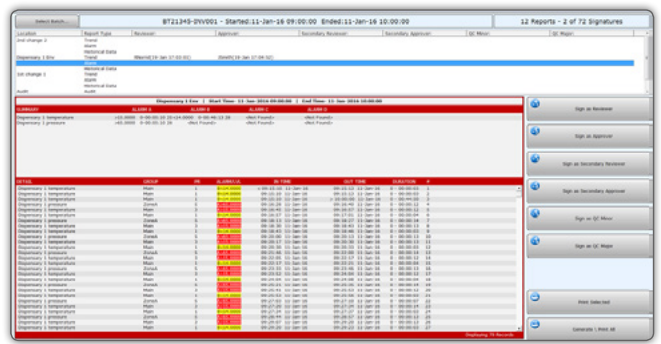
Select Batch...

B721345-INV001 - Started:11-Jan-16 09:00:00 Ended:11-Jan-16 10:00:00

12 Reports - 2 of 72 Signatures

| Location | Report Type | Reviewer | Approver | Secondary Reviewer | Secondary Approver | QC Minor | QC Major |
|---|---|---|---|---|---|---|---|
| 2nd change 2 | Trend | | | | | | |
| | Alarm | | | | | | |
| | Historical Data | | | | | | |
| Dispensary 1 Env | Trend | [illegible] | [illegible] | | | | |
| | Alarm | | | | | | |
| | Historical Data | | | | | | |
| 1st change 1 | Trend | | | | | | |
| | Alarm | | | | | | |
| | Historical Data | | | | | | |
| Audit | Audit | | | | | | |

Dispensary 1 Env | Start Time: 11-Jan-2016 09:00:00 | End Time: 11-Jan-2016 10:00:00

| SUMMARY | ALARM A | ALARM B | ALARM C | ALARM D |
|---|---|---|---|---|
| Dispensary 1 temperature | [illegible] | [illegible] | <Not Found> | <Not Found> |
| Dispensary 1 pressure | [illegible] | <Not Found> | <Not Found> | <Not Found> |

| DETAIL | GROUP | PR | ALARM LVL | IN TIME | OUT TIME | DURATION | # |
|---|---|---|---|---|---|---|---|
| Dispensary 1 temperature | Main | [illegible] | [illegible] | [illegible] | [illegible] | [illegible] | 1 |
| Dispensary 1 temperature | Main | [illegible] | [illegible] | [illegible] | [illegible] | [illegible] | 2 |
| Dispensary 1 temperature | Main | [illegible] | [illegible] | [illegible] | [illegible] | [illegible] | 3 |
| Dispensary 1 pressure | ZoneA | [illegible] | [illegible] | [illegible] | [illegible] | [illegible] | 4 |
| Dispensary 1 temperature | Main | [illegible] | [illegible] | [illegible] | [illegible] | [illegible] | 5 |
| Dispensary 1 temperature | Main | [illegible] | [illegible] | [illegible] | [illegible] | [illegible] | 6 |
| Dispensary 1 temperature | Main | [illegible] | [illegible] | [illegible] | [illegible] | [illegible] | 7 |
| Dispensary 1 pressure | ZoneA | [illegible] | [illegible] | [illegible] | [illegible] | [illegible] | 8 |
| Dispensary 1 temperature | Main | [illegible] | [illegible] | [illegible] | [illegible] | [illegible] | 9 |
| Dispensary 1 temperature | Main | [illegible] | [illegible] | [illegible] | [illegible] | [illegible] | 10 |
| Dispensary 1 pressure | ZoneA | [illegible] | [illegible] | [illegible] | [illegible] | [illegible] | 11 |
| Dispensary 1 temperature | Main | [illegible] | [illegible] | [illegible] | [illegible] | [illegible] | 12 |
| Dispensary 1 temperature | Main | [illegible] | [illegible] | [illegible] | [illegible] | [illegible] | 13 |
| Dispensary 1 temperature | Main | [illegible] | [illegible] | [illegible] | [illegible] | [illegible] | 14 |
| Dispensary 1 pressure | ZoneA | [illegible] | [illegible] | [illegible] | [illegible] | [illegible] | 15 |
| Dispensary 1 temperature | Main | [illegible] | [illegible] | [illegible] | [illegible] | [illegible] | 16 |
| Dispensary 1 pressure | ZoneA | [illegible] | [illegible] | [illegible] | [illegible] | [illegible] | 17 |
| Dispensary 1 temperature | Main | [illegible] | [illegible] | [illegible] | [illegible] | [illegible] | 18 |
| Dispensary 1 temperature | Main | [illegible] | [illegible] | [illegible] | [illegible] | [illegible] | 19 |
| Dispensary 1 pressure | ZoneA | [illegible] | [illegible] | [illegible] | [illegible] | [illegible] | 20 |
| Dispensary 1 temperature | Main | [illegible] | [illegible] | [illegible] | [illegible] | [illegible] | 21 |
| Dispensary 1 temperature | Main | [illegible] | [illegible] | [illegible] | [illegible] | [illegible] | 22 |
| Dispensary 1 pressure | ZoneA | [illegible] | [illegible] | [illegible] | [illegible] | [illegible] | 23 |
| Dispensary 1 temperature | Main | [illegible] | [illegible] | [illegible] | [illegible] | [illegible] | 24 |
| Dispensary 1 temperature | Main | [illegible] | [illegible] | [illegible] | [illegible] | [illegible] | 25 |
| Dispensary 1 temperature | Main | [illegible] | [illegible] | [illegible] | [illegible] | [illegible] | 26 |

Displaying: 75 Records

Sign as Reviewer

Sign as Approver

Sign as Secondary Reviewer

Sign as Secondary Approver

Sign as QC Minor

Sign as QC Major

Print Selected

Generate \ Print All